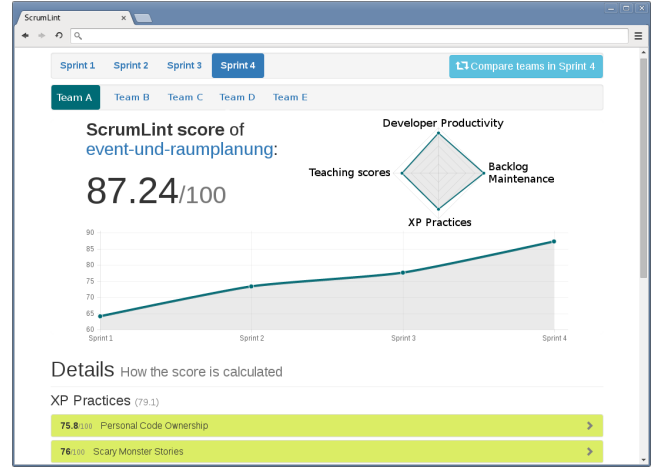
ScrumLint

Sprint 1 Sprint 2 Sprint 3 Sprint 4

Compare teams in Sprint 4

Team A Team B Team C Team D Team E

ScrumLint score of event-und-raumplanung:

87.24/100

Developer Productivity

Teaching scores

Backlog Maintenance

XP Practices

90
85
80
75
70
65
60

Sprint 1 Sprint 2 Sprint 3 Sprint 4

Details How the score is calculated

XP Practices (79.1)

75.8/100 Personal Code Ownership

76/100 Scary Monster Stories